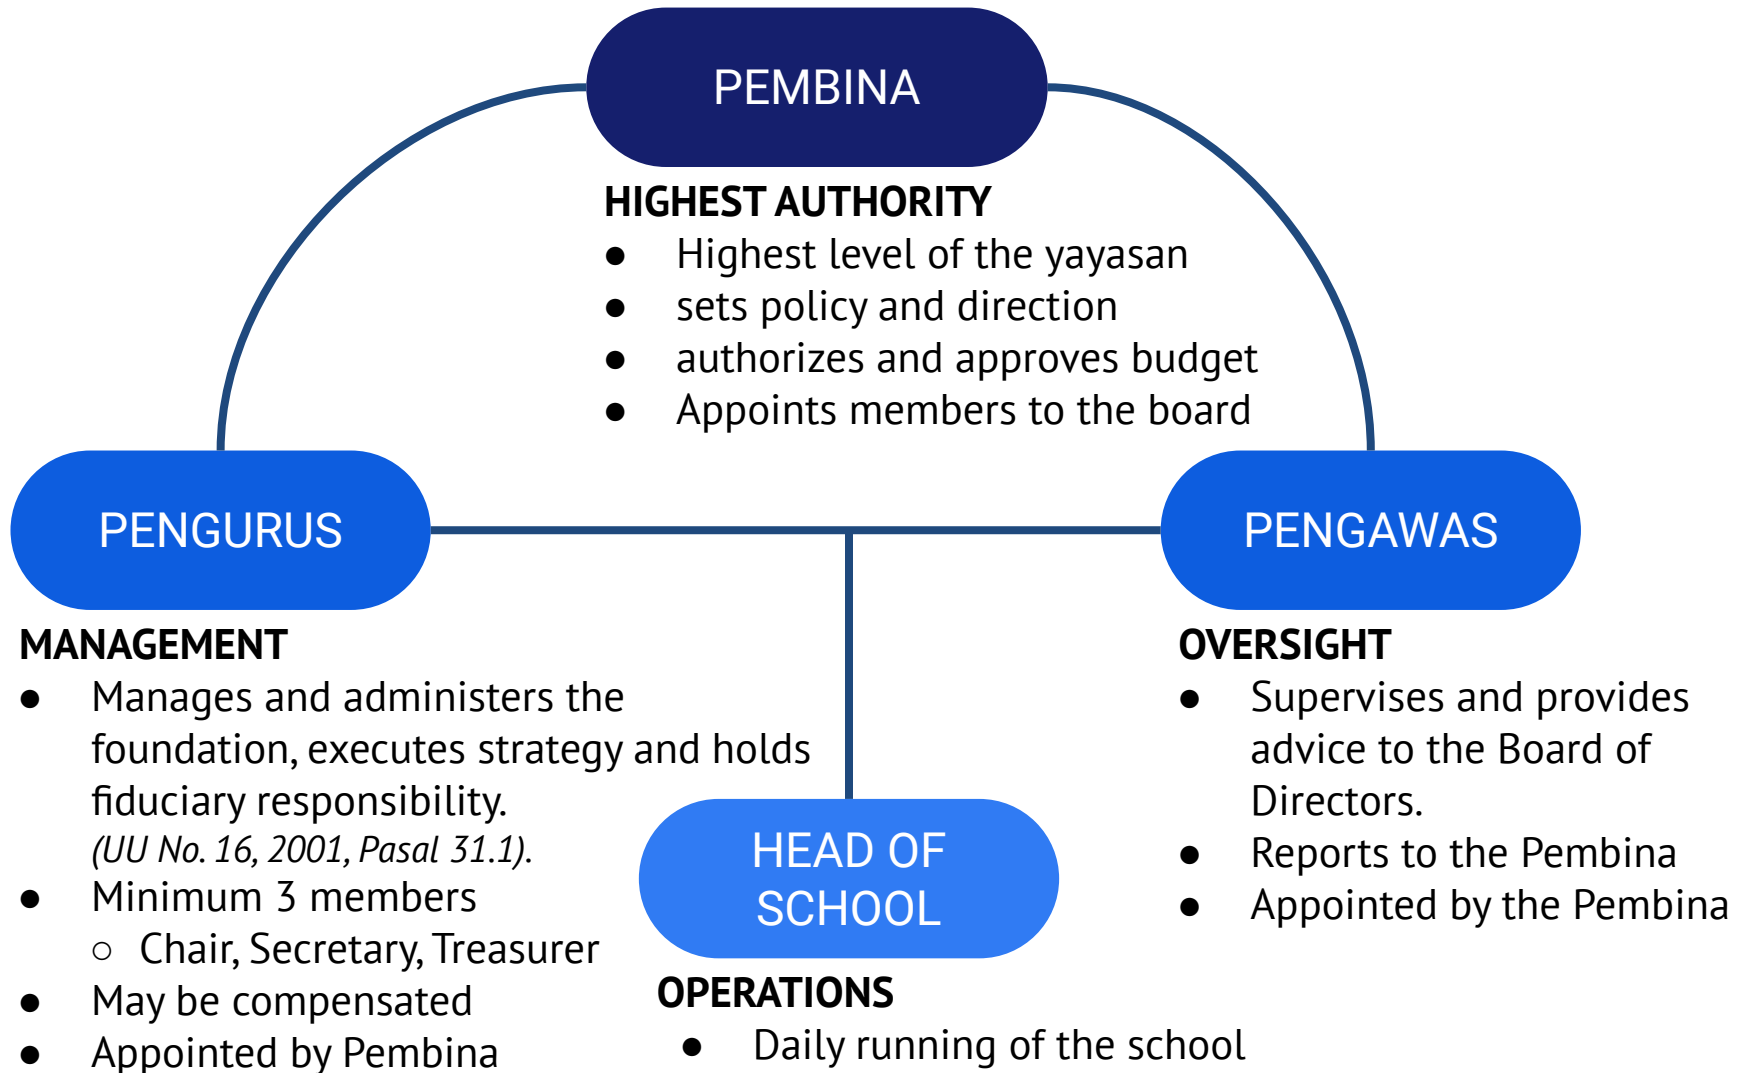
PEMBINA

HIGHEST AUTHORITY
- Highest level of the yayasan
- sets policy and direction
- authorizes and approves budget
- Appoints members to the board

PENGURUS

MANAGEMENT
- Manages and administers the foundation, executes strategy and holds fiduciary responsibility. *(UU No. 16, 2001, Pasal 31.1).*
- Minimum 3 members
  - Chair, Secretary, Treasurer
- May be compensated
- Appointed by Pembina

HEAD OF SCHOOL

OPERATIONS
- Daily running of the school

PENGAWAS

OVERSIGHT
- Supervises and provides advice to the Board of Directors.
- Reports to the Pembina
- Appointed by the Pembina